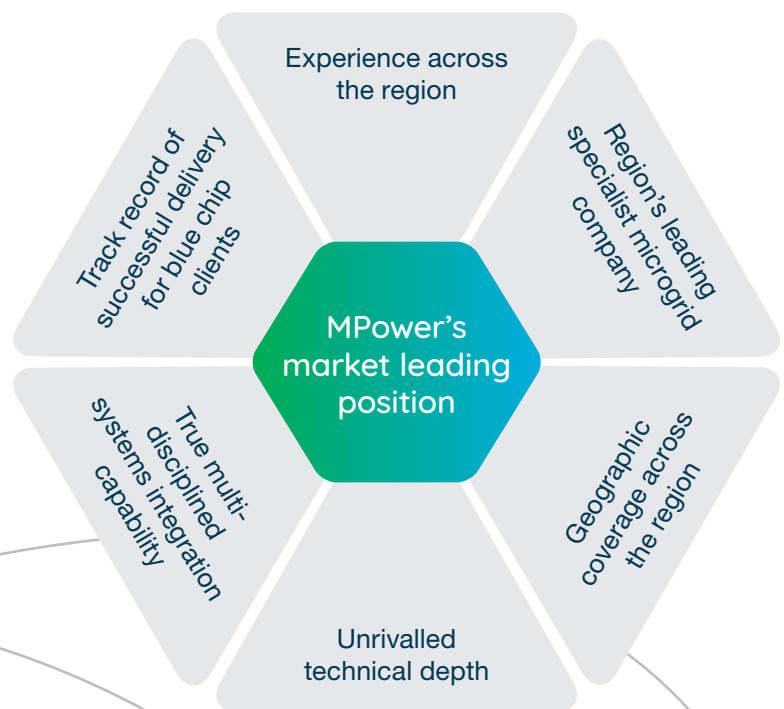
Experience across the region

Region's leading specialist microgrid company

Geographic coverage across the region

Unrivalled technical depth

True multi-disciplined systems integration capability

Track record of successful delivery for blue chip clients

MPower's market leading position